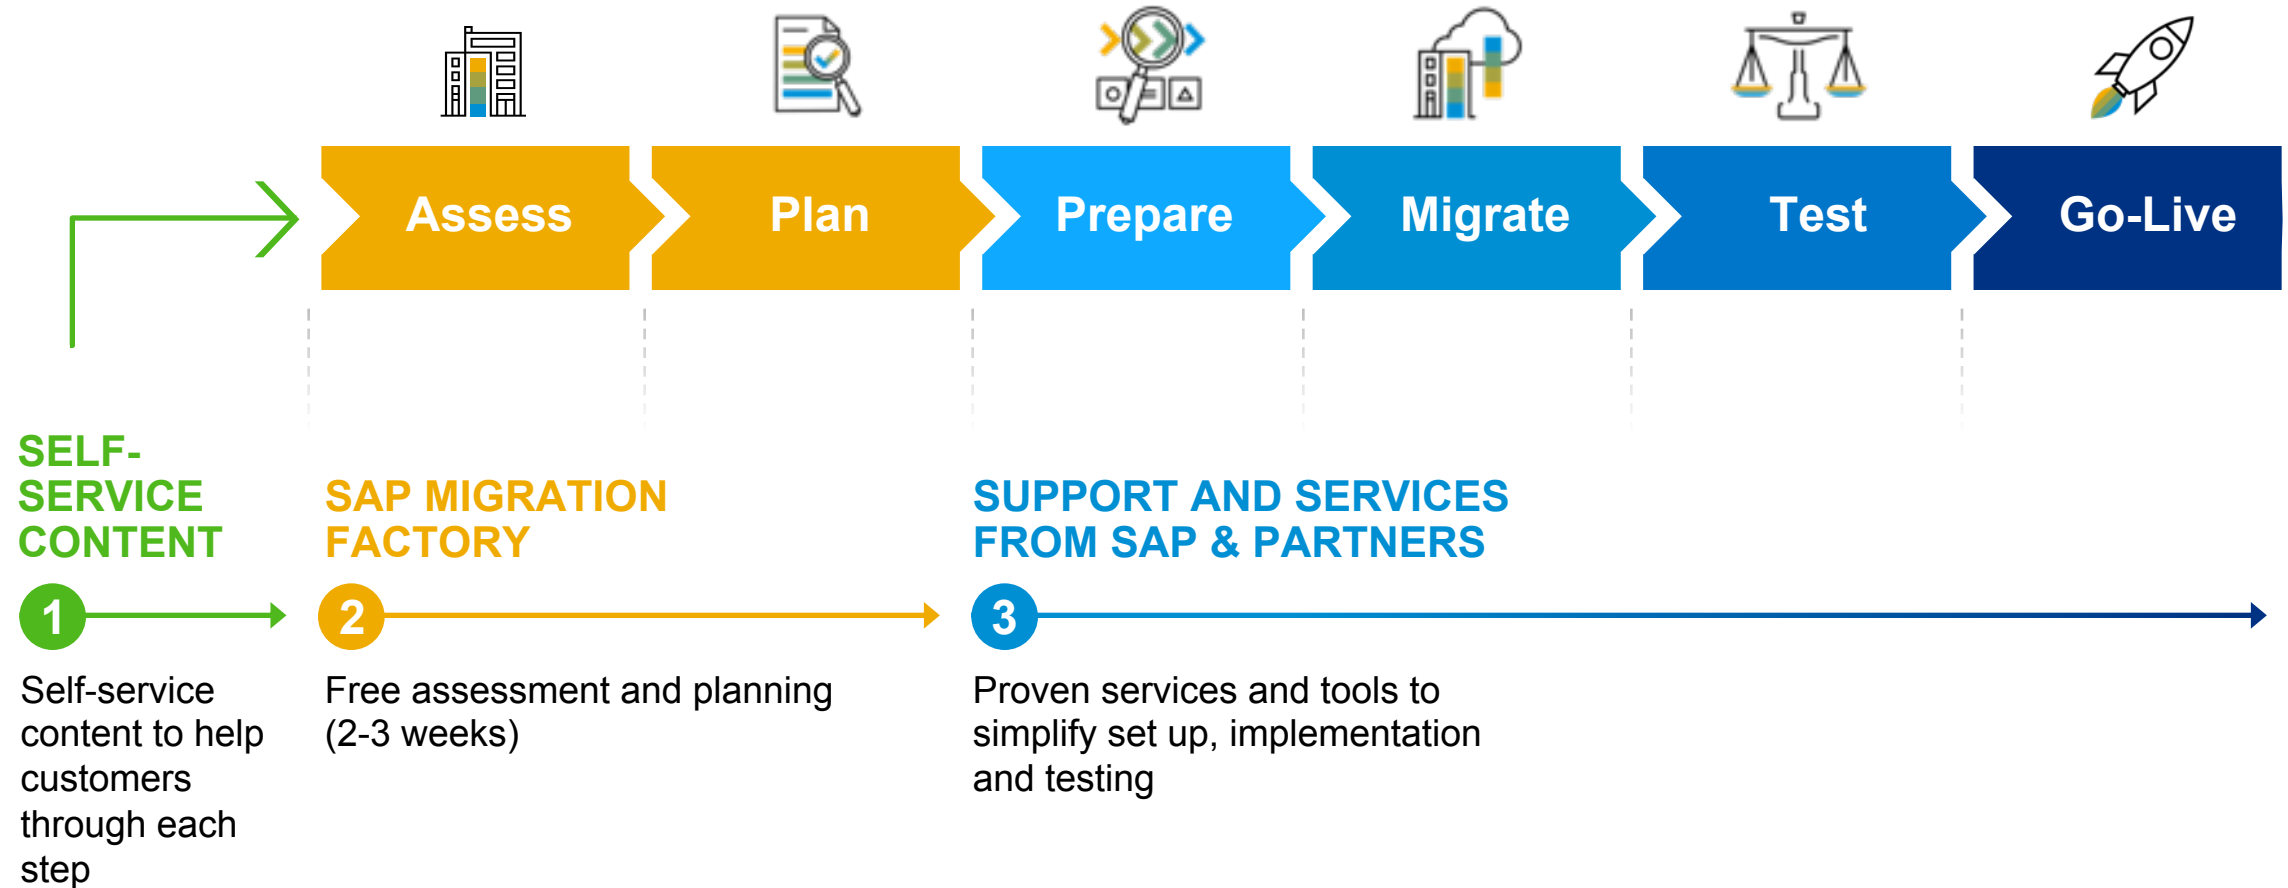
Assess

Plan

Prepare

Migrate

Test

Go-Live

SELF-SERVICE CONTENT

1

Self-service content to help customers through each step

SAP MIGRATION FACTORY

2

Free assessment and planning (2-3 weeks)

SUPPORT AND SERVICES FROM SAP & PARTNERS

3

Proven services and tools to simplify set up, implementation and testing